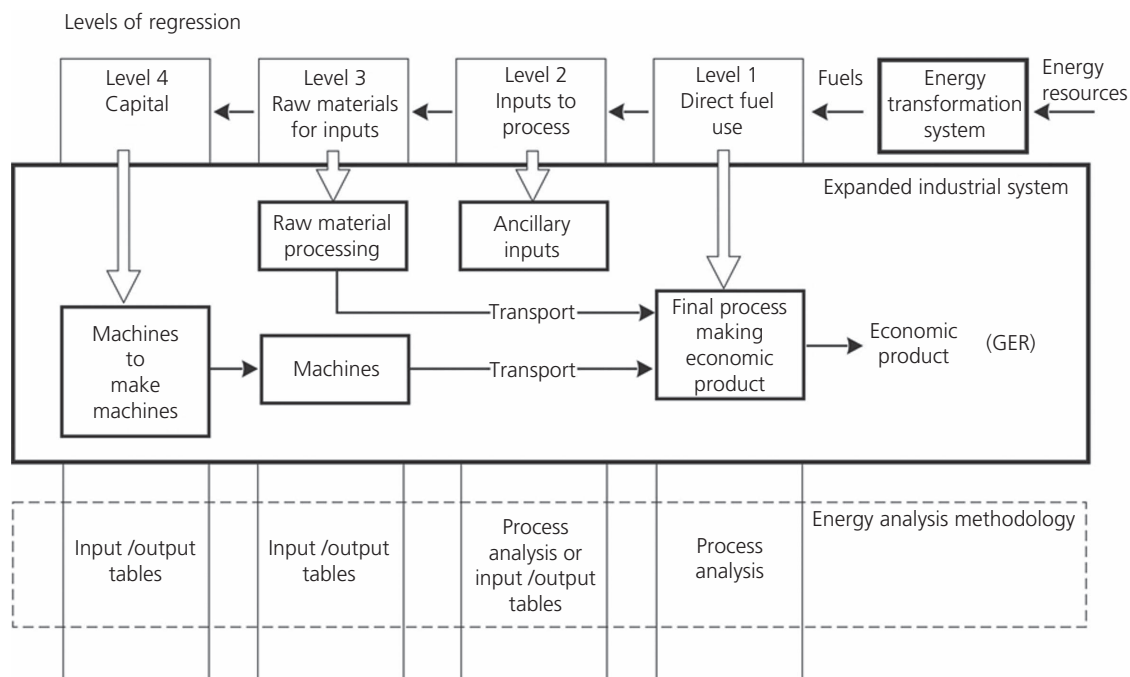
Levels of regression

Level 4
Capital

Level 3
Raw materials for inputs

Level 2
Inputs to process

Level 1
Direct fuel use

Fuels

Energy transformation system

Energy resources

Expanded industrial system

Raw material processing

Ancillary inputs

Transport

Final process making economic product

Economic product

(GER)

Machines to make machines

Machines

Transport

Energy analysis methodology

Input /output tables

Input /output tables

Process analysis or input /output tables

Process analysis